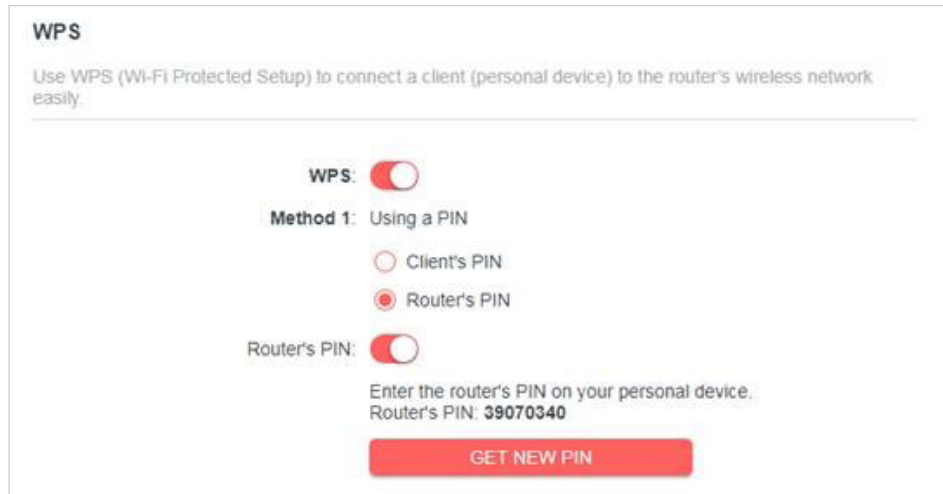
WPS

Use WPS (Wi-Fi Protected Setup) to connect a client (personal device) to the router's wireless network easily.

WPS:

Method 1: Using a PIN

Client's PIN

Router's PIN

Router's PIN:

Enter the router's PIN on your personal device.
Router's PIN: 39070340

GET NEW PIN